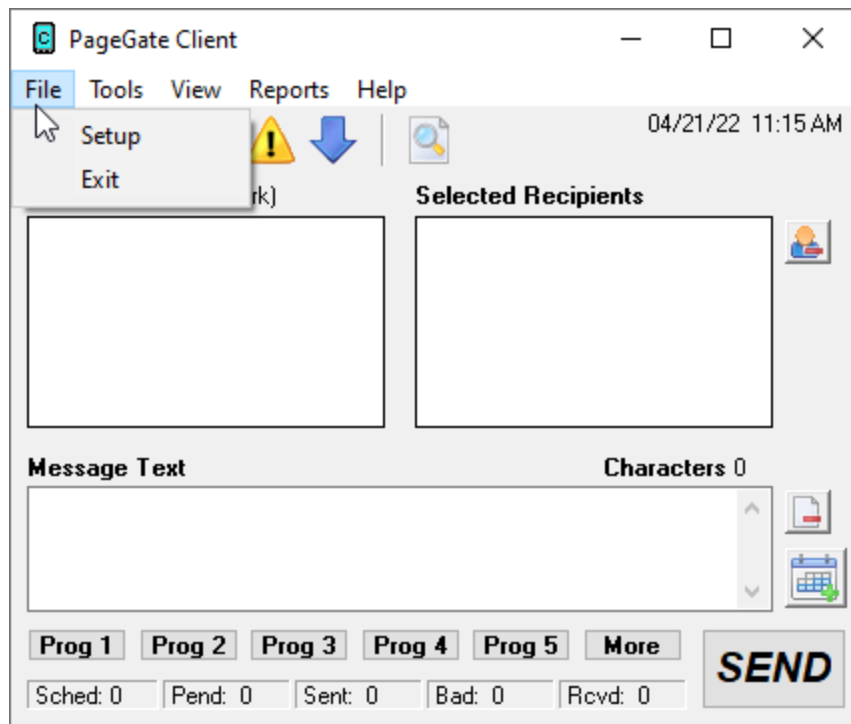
PageGate Client

File Tools View Reports Help

Setup
Exit

04/21/22 11:15 AM

rk)

Selected Recipients

Message Text

Characters 0

Prog 1 Prog 2 Prog 3 Prog 4 Prog 5 More

SEND

Sched: 0 Pend: 0 Sent: 0 Bad: 0 Rcvd: 0